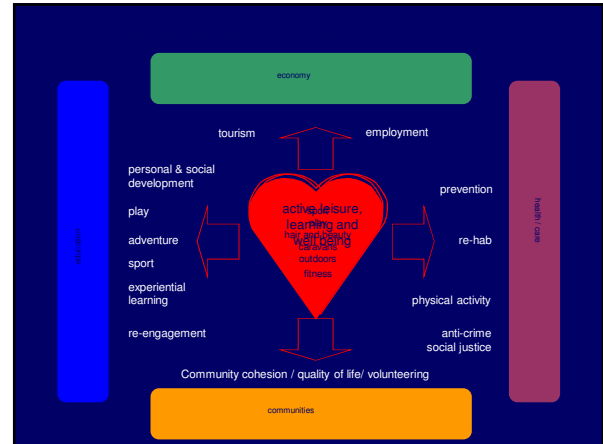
economy

education

health / care

tourism

employment

personal & social development

play

adventure

sport

experiential learning

re-engagement

active leisure, learning and wellbeing

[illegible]

outdoors

fitness

prevention

re-hab

physical activity

anti-crime social justice

Community cohesion / quality of life/ volunteering

communities